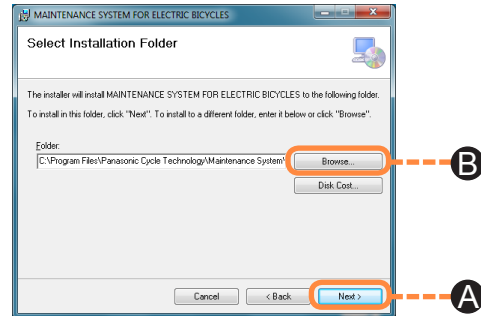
MAINTENANCE SYSTEM FOR ELECTRIC BICYCLES

Select Installation Folder

The installer will install MAINTENANCE SYSTEM FOR ELECTRIC BICYCLES to the following folder.

To install in this folder, click "Next". To install to a different folder, enter it below or click "Browse".

Folder:

C:\Program Files\Panasonic Cycle Technology\Maintenance System\

Browse...

Disk Cost...

Cancel

< Back

Next >

B

A